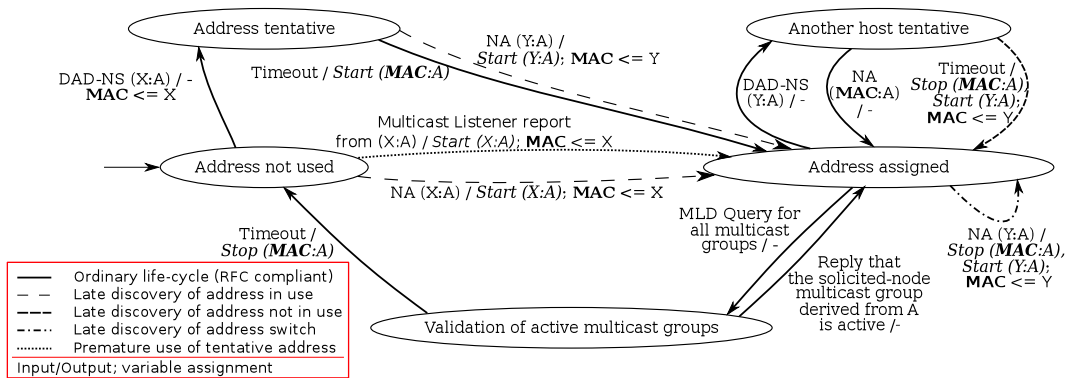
Address tentative

Another host tentative

NA (Y:A) / *Start (Y:A)*; **MAC** <= Y

Timeout / *Start (**MAC**:A)*

DAD-NS (X:A) / - **MAC** <= X

DAD-NS (Y:A) / -

NA (**MAC**:A) / -

Timeout / *Stop (**MAC**:A)*; *Start (Y:A)*; **MAC** <= Y

Multicast Listener report from (X:A) / *Start (X:A)*; **MAC** <= X

Address not used

Address assigned

NA (X:A) / *Start (X:A)*; **MAC** <= X

MLD Query for all multicast groups / -

NA (Y:A) / *Stop (**MAC**:A)*, *Start (Y:A)*; **MAC** <= Y

Timeout / *Stop (**MAC**:A)*

Reply that the solicited-node multicast group derived from A is active /-

Ordinary life-cycle (RFC compliant)
Late discovery of address in use
Late discovery of address not in use
Late discovery of address switch
Premature use of tentative address
Input/Output; variable assignment

Validation of active multicast groups